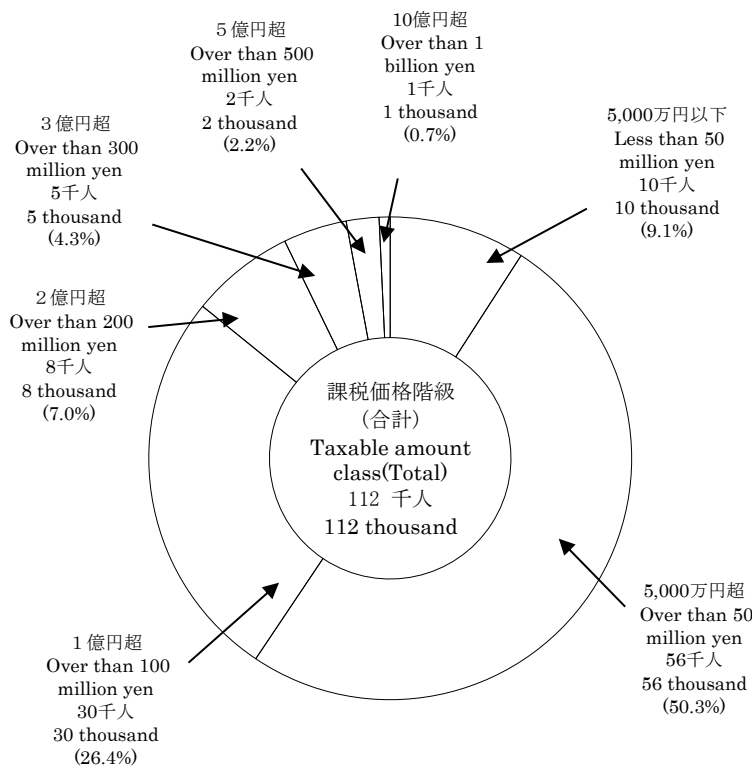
5 億円超
Over than 500 million yen
2千人
2 thousand
(2.2%)

10億円超
Over than 1 billion yen
1千人
1 thousand
(0.7%)

3 億円超
Over than 300 million yen
5千人
5 thousand
(4.3%)

5,000万円以下
Less than 50 million yen
10千人
10 thousand
(9.1%)

2 億円超
Over than 200 million yen
8千人
8 thousand
(7.0%)

課税価格階級
(合計)
Taxable amount class(Total)
112 千人
112 thousand

5,000万円超
Over than 50 million yen
56千人
56 thousand
(50.3%)

1 億円超
Over than 100 million yen
30千人
30 thousand
(26.4%)